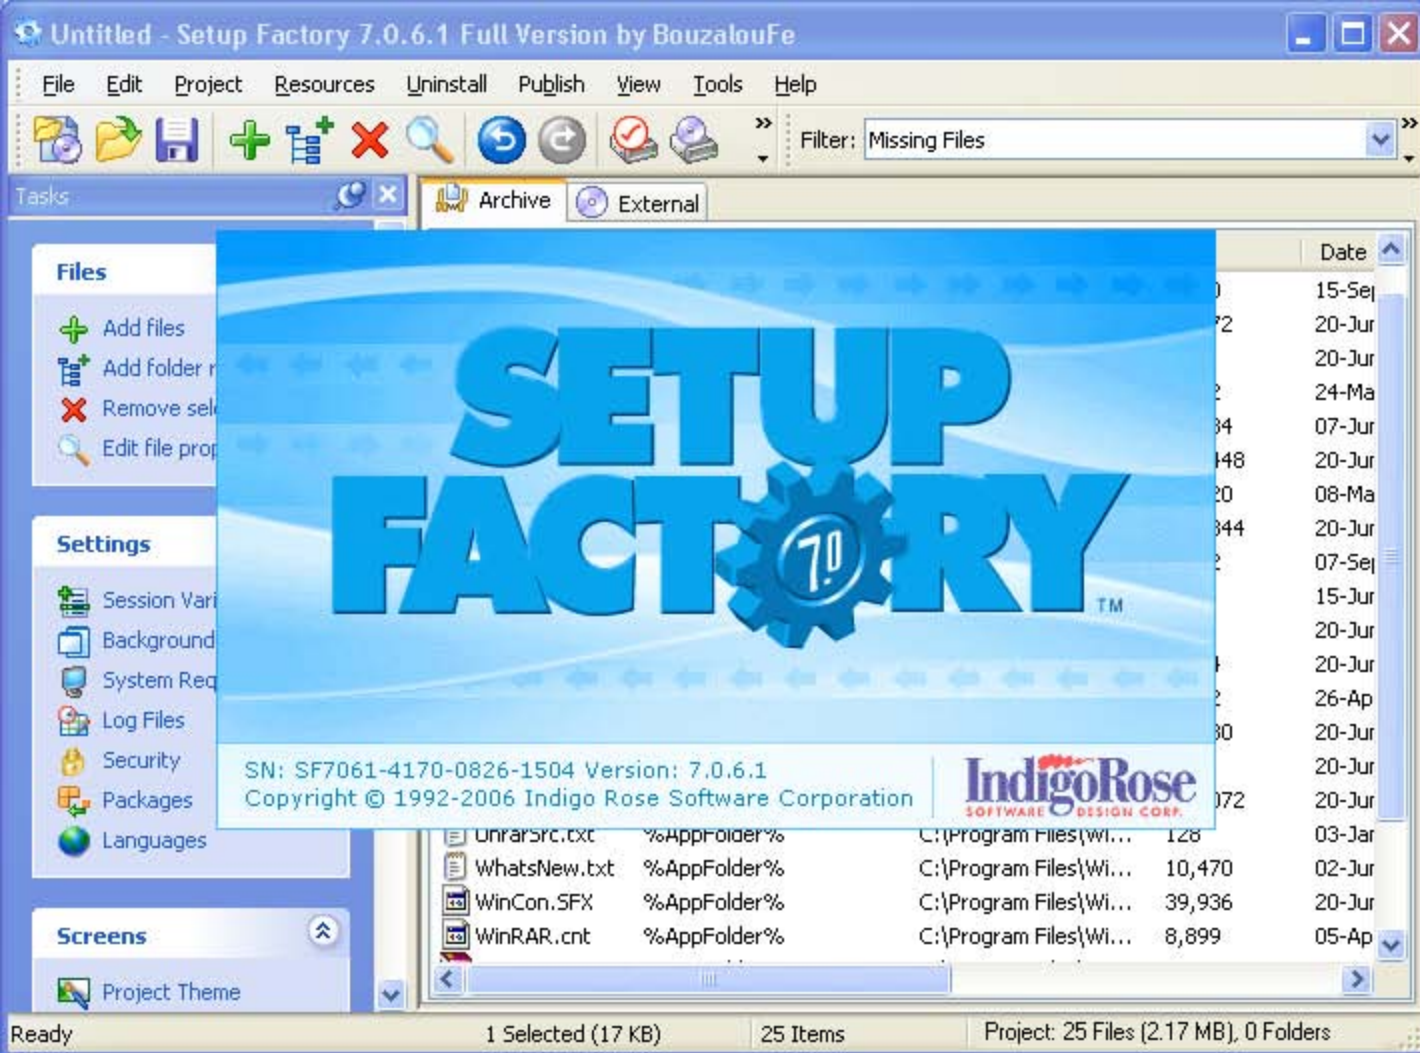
Untitled - Setup Factory 7.0.6.1 Full Version by BouzalouFe

File Edit Project Resources Uninstall Publish View Tools Help

Filter: Missing Files

Tasks

Archive External

Files
Add files
Add folder r
Remove sel
Edit file prop

Settings
Session Vari
Background
System Req
Log Files
Security
Packages
Languages

Screens
Project Theme

SETUP FACTORY 7.0 TM

SN: SF7061-4170-0826-1504 Version: 7.0.6.1
Copyright © 1992-2006 Indigo Rose Software Corporation

IndigoRose SOFTWARE DESIGN CORP.

| | | | Date |
|---|---|---|---|
| | | 0 | 15-Se |
| | | 72 | 20-Jur |
| | | | 20-Jur |
| | | 2 | 24-Ma |
| | | 34 | 07-Jur |
| | | 48 | 20-Jur |
| | | 20 | 08-Ma |
| | | 344 | 20-Jur |
| | | 2 | 07-Se |
| | | | 15-Jur |
| | | | 20-Jur |
| | | 4 | 20-Jur |
| | | 2 | 26-Ap |
| | | 30 | 20-Jur |
| | | | 20-Jur |
| | | 072 | 20-Jur |
| UnrarSrc.txt | %AppFolder% | C:\Program Files\Wi... | 128 | 03-Jar |
| WhatsNew.txt | %AppFolder% | C:\Program Files\Wi... | 10,470 | 02-Jur |
| WinCon.SFX | %AppFolder% | C:\Program Files\Wi... | 39,936 | 20-Jur |
| WinRAR.cnt | %AppFolder% | C:\Program Files\Wi... | 8,899 | 05-Ap |

Ready 1 Selected (17 KB) 25 Items Project: 25 Files (2.17 MB), 0 Folders